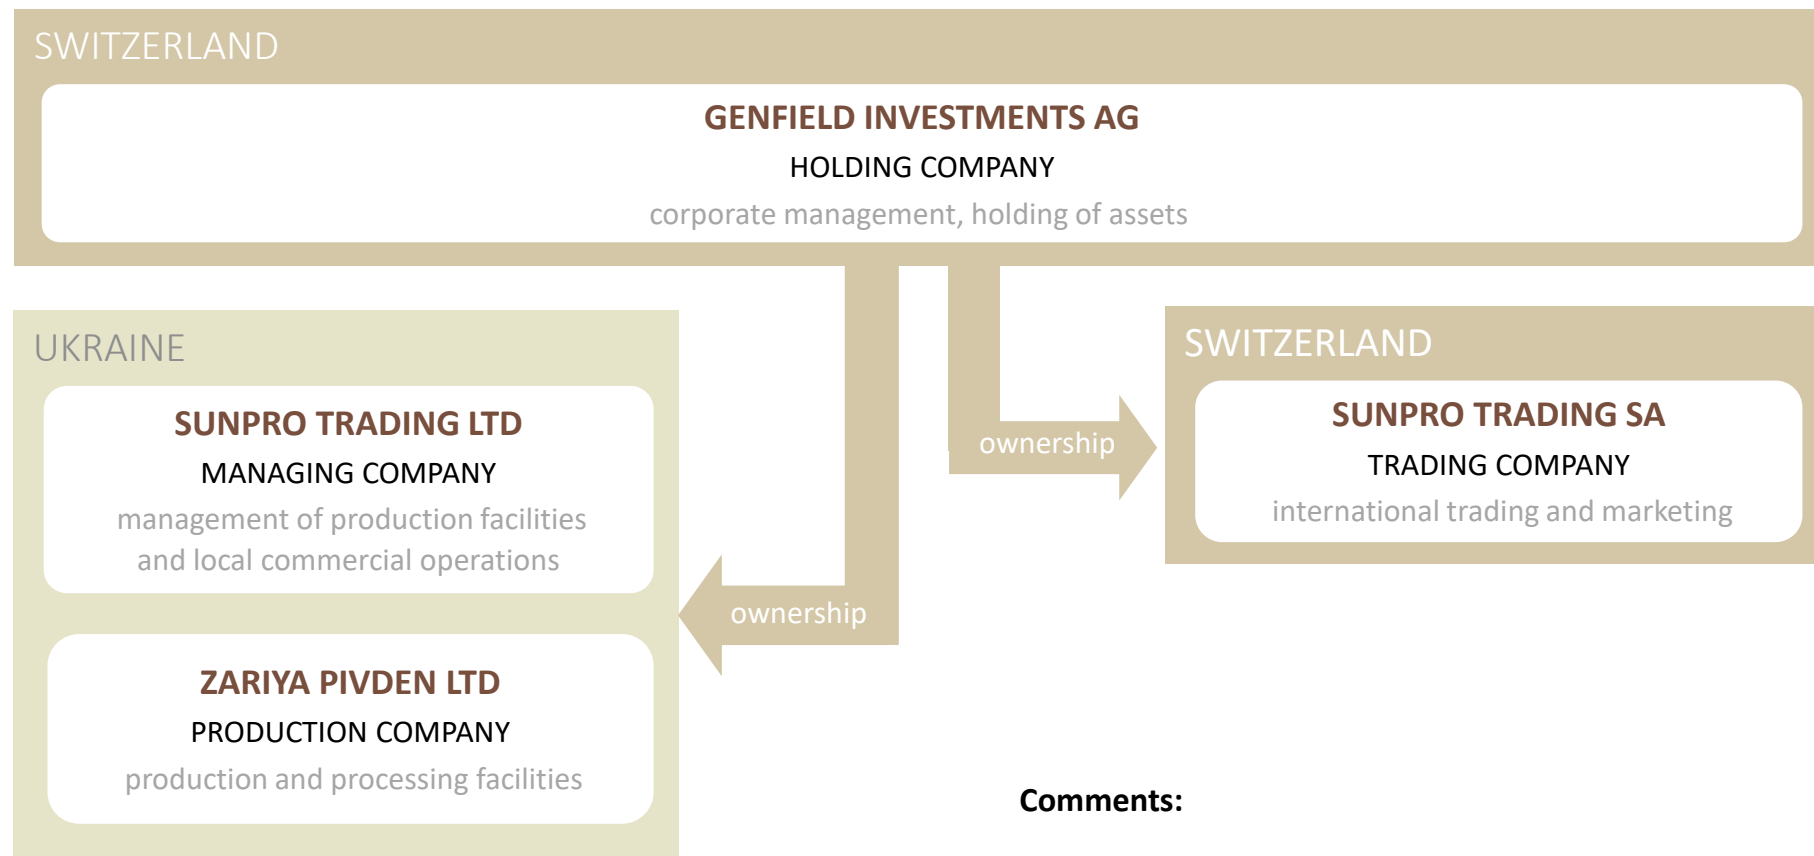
SWITZERLAND

GENFIELD INVESTMENTS AG
HOLDING COMPANY
corporate management, holding of assets

UKRAINE

SUNPRO TRADING LTD
MANAGING COMPANY
management of production facilities and local commercial operations

ZARIYA PIVDEN LTD
PRODUCTION COMPANY
production and processing facilities

ownership

ownership

SWITZERLAND

SUNPRO TRADING SA
TRADING COMPANY
international trading and marketing

Comments: